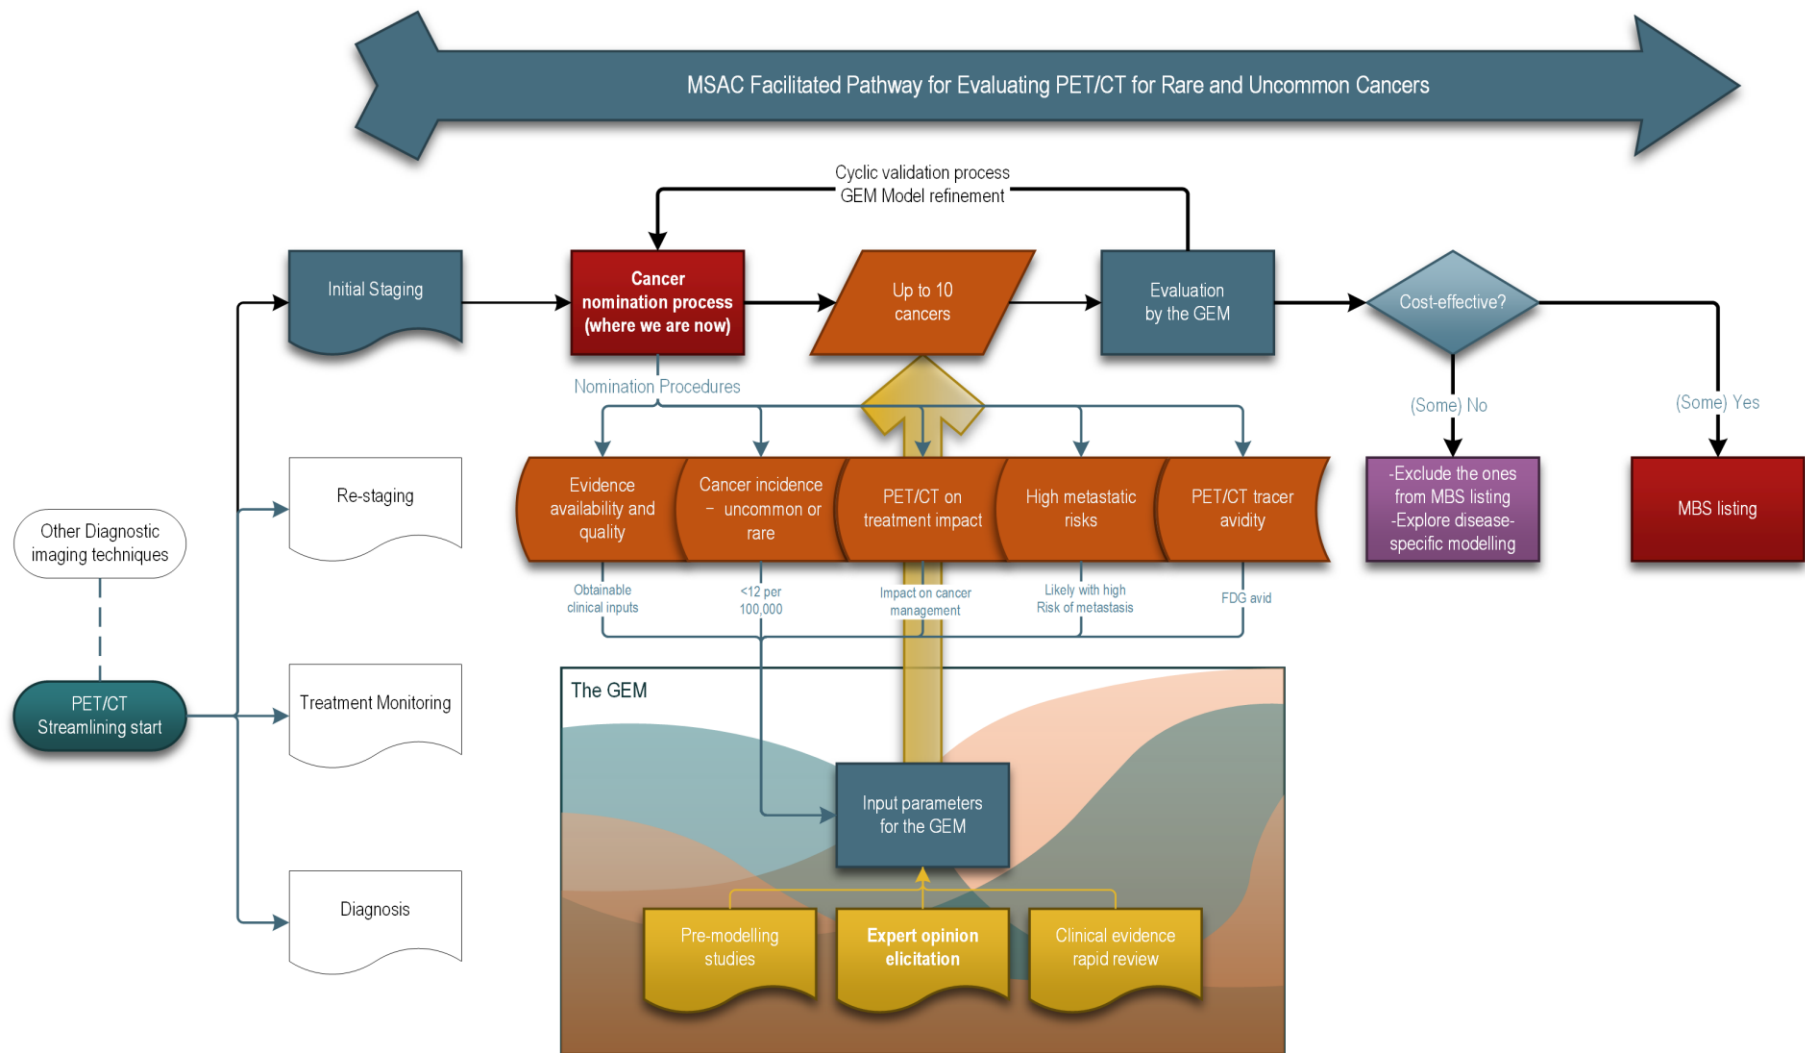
MSAC Facilitated Pathway for Evaluating PET/CT for Rare and Uncommon Cancers

Cyclic validation process
GEM Model refinement

Initial Staging

Cancer nomination process (where we are now)

Up to 10 cancers

Evaluation by the GEM

Cost-effective?

Nomination Procedures

(Some) No

(Some) Yes

Other Diagnostic imaging techniques

Re-staging

Evidence availability and quality

Cancer incidence – uncommon or rare

PET/CT on treatment impact

High metastatic risks

PET/CT tracer avidity

-Exclude the ones from MBS listing
-Explore disease-specific modelling

MBS listing

Obtainable clinical inputs

<12 per 100,000

Impact on cancer management

Likely with high Risk of metastasis

FDG avid

PET/CT Streamlining start

Treatment Monitoring

The GEM

Input parameters for the GEM

Diagnosis

Pre-modelling studies

Expert opinion elicitation

Clinical evidence rapid review